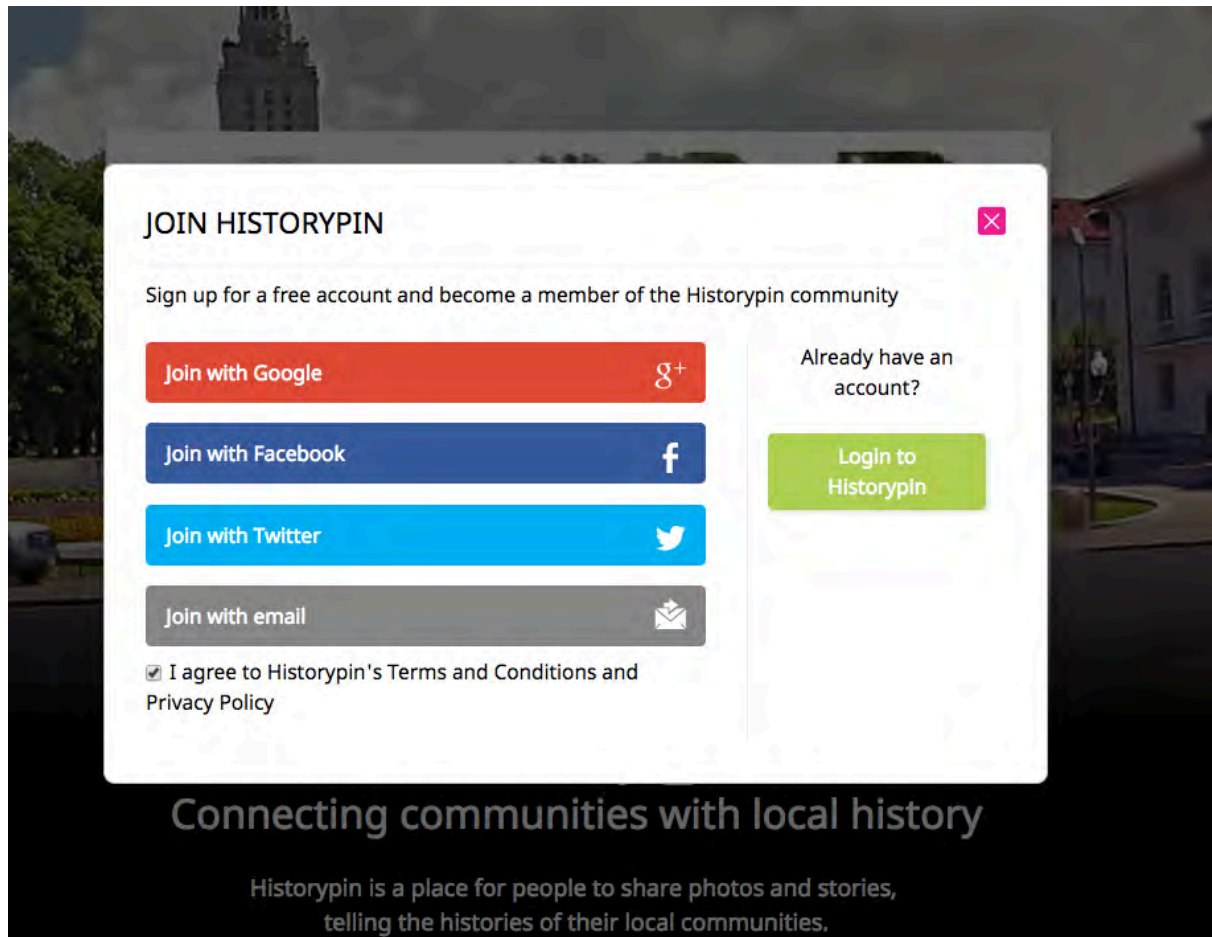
JOIN HISTORYPIN

Sign up for a free account and become a member of the Historypin community

Join with Google $g^+$

Join with Facebook f

Join with Twitter

Join with email

I agree to Historypin's Terms and Conditions and Privacy Policy

Already have an account?

Login to Historypin

Connecting communities with local history

Historypin is a place for people to share photos and stories, telling the histories of their local communities.